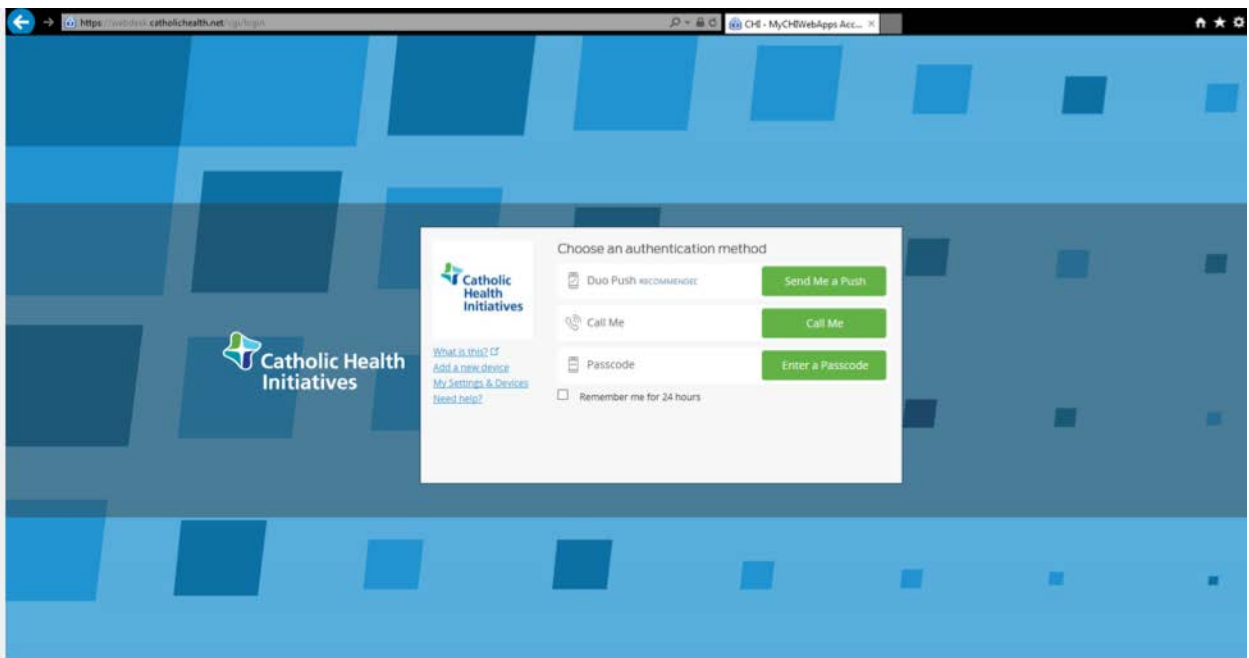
https://webdesk.catholichealth.net/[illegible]

CHI - MyCHIWebApps Acc... ×

Catholic Health Initiatives

Catholic Health Initiatives

What is this?
Add a new device
My Settings & Devices
Need help?

Choose an authentication method

Duo Push RECOMMENDED
Send Me a Push

Call Me
Call Me

Passcode
Enter a Passcode

Remember me for 24 hours